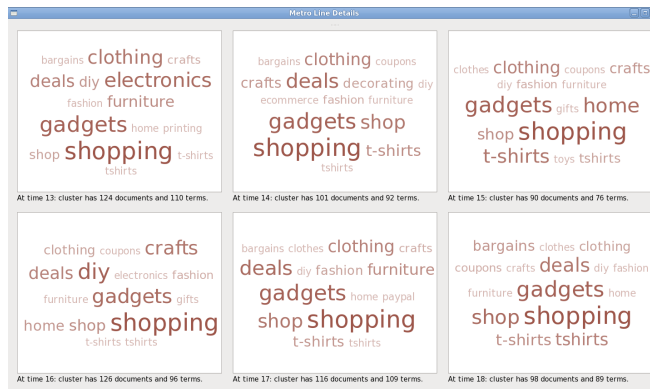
Metro Line Details

bargains clothing crafts deals diy electronics fashion furniture gadgets home printing shop shopping t-shirts tshirts

At time 13: cluster has 124 documents and 110 terms.

bargains clothing coupons crafts deals decorating diy ecommerce fashion furniture gadgets shop shopping t-shirts tshirts

At time 14: cluster has 101 documents and 92 terms.

clothes clothing coupons crafts diy fashion furniture gadgets gifts home shop shopping t-shirts toys tshirts

At time 15: cluster has 90 documents and 76 terms.

clothing coupons crafts deals diy electronics fashion furniture gadgets gifts home shop shopping t-shirts tshirts

At time 16: cluster has 126 documents and 96 terms.

bargains clothes clothing crafts deals diy fashion furniture gadgets home paypal shop shopping t-shirts tshirts

At time 17: cluster has 116 documents and 109 terms.

bargains clothes clothing coupons crafts deals diy fashion furniture gadgets home shop shopping t-shirts tshirts

At time 18: cluster has 98 documents and 89 terms.